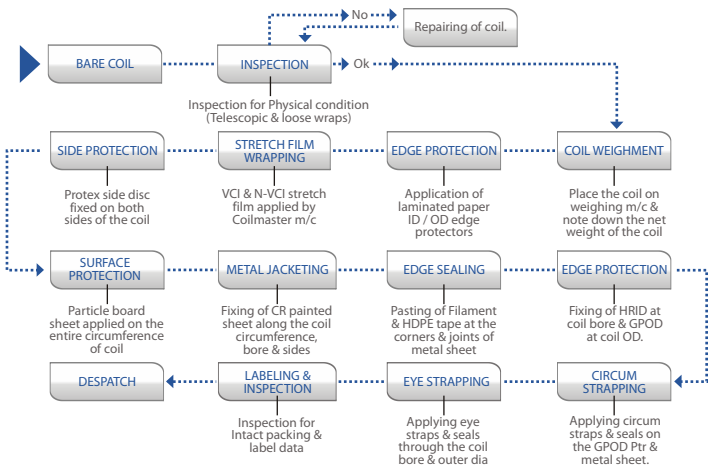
BARE COIL

INSPECTION

Inspection for Physical condition (Telescopic & loose wraps)

No

Repairing of coil.

Ok

COIL WEIGHMENT

Place the coil on weighing m/c & note down the net weight of the coil

EDGE PROTECTION

Application of laminated paper ID / OD edge protectors

STRETCH FILM WRAPPING

VCI & N-VCI stretch film applied by Coilmaster m/c

SIDE PROTECTION

Protex side disc fixed on both sides of the coil

SURFACE PROTECTION

Particle board sheet applied on the entire circumference of coil

METAL JACKETING

Fixing of CR painted sheet along the coil circumference, bore & sides

EDGE SEALING

Pasting of Filament & HDPE tape at the corners & joints of metal sheet

EDGE PROTECTION

Fixing of HRID at coil bore & GPOD at coil OD.

CIRCUM STRAPPING

Applying circum straps & seals on the GPOD Ptr & metal sheet.

EYE STRAPPING

Applying eye straps & seals through the coil bore & outer dia

LABELING & INSPECTION

Inspection for Intact packing & label data

DESPATCH